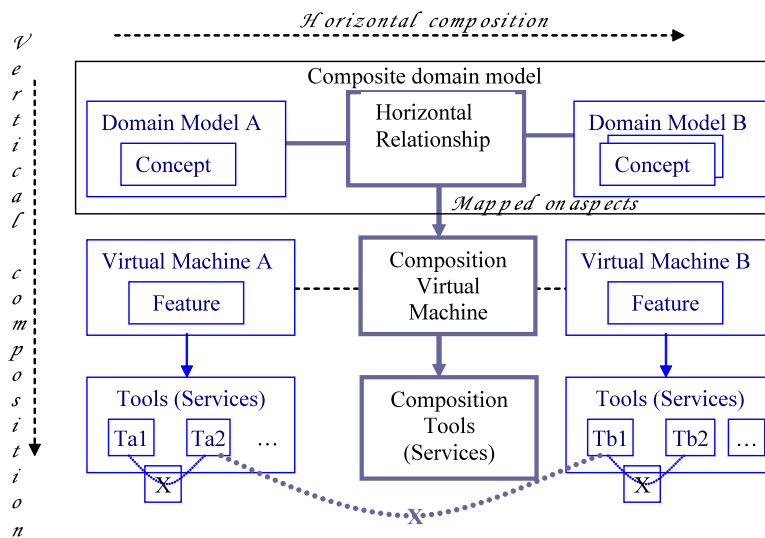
Horizontal composition

Vertical composition

Composite domain model

Domain Model A

Concept

Horizontal Relationship

Domain Model B

Concept

Mapped on aspects

Virtual Machine A

Feature

Composition Virtual Machine

Virtual Machine B

Feature

Tools (Services)

Ta1 Ta2 …

X

Composition Tools (Services)

Tools (Services)

Tb1 Tb2 …

X

X